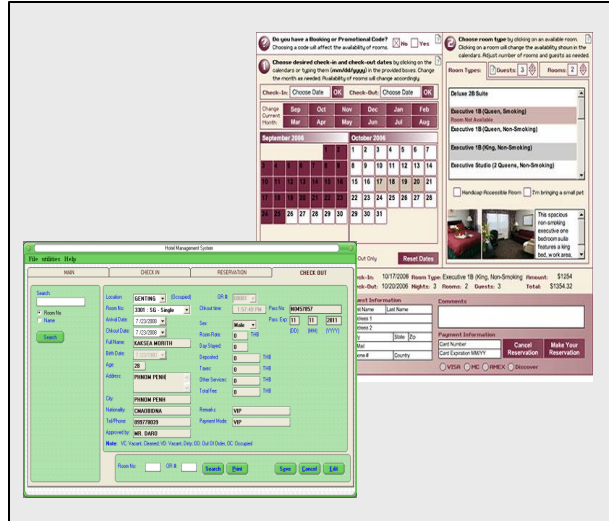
Do you have a Booking or Promotional Code? No Yes
Choosing a code will affect the availability of rooms.

Choose desired check-in and check-out dates by clicking on the calendars or typing them (mm/dd/yyyy) in the provided boxes. Change the month as needed. Availability of rooms will change accordingly.

Check-In: Choose Date OK Check-Out: Choose Date OK

Change Current Month: Sep Oct Nov Dec Jan Feb Mar Apr May Jun Jul Aug

September 2006
October 2006

Choose room type by clicking on an available room. Clicking on a room will change the availability shown in the calendar. Adjust number of rooms and guests as needed.

Room Types: Guests: 3 Rooms: 2

Deluxe 2B Suite
Executive 1B (Queen, Smoking)
Room Not Available
Executive 1B (Queen, Non-Smoking)
Executive 1B (King, Non-Smoking)
Executive Studio (2 Queens, Non-Smoking)

Handicap Accessible Room I'm bringing a small pet

This spacious non-smoking executive one bedroom suite features a king bed, work area,

Out Only Reset Dates

Check-In: 10/17/2006 Room Type: Executive 1B (King, Non-Smoking) Amount: $1254
Check-Out: 10/20/2006 Nights: 3 Room: 2 Guests: 3 Total: $1354.32

Guest Information
Last Name
Address 1
Address 2
City State Zip
Phone # Country

Comments

Payment Information
Card Number
Card Expiration MM/YY
Cancel Reservation
Make Your Reservation
VISA MC AMEX Discover

Hotel Management System
File utilities Help
MAIN CHECK IN RESERVATION CHECK OUT

Search
Room No
Name
Search

Location GENTING (Occupied) CR #
Room No 3301 : SG - Single Checkout time 1:07:49 PM
Arrival Date 7/23/2009 Pass No N0457857
Chkout Date 7/23/2009 Sex Male Pass. Exp 11 11 2011
Full Name KAKSEA MORITH (DD) (MM) (YYYY)
Birth Date Room Rate 0 THB
Age 28 Day Stayed 0
Address PHNOM PENH Deposited 0 THB
Taxes 0 THB
Other Services 0 THB
Total Fee 0 THB
City PHNOM PENH
Nationality CMAODBIDNA Remarks VIP
Tel/Phone 099778039 Payment Mode VIP
Approved by MR. DARO
Note: VC: Vacant, Cleaned, VD: Vacant, Dirty, OO: Out Of Order, OC: Occupied

Room No OR # Search Print Save Cancel Edit